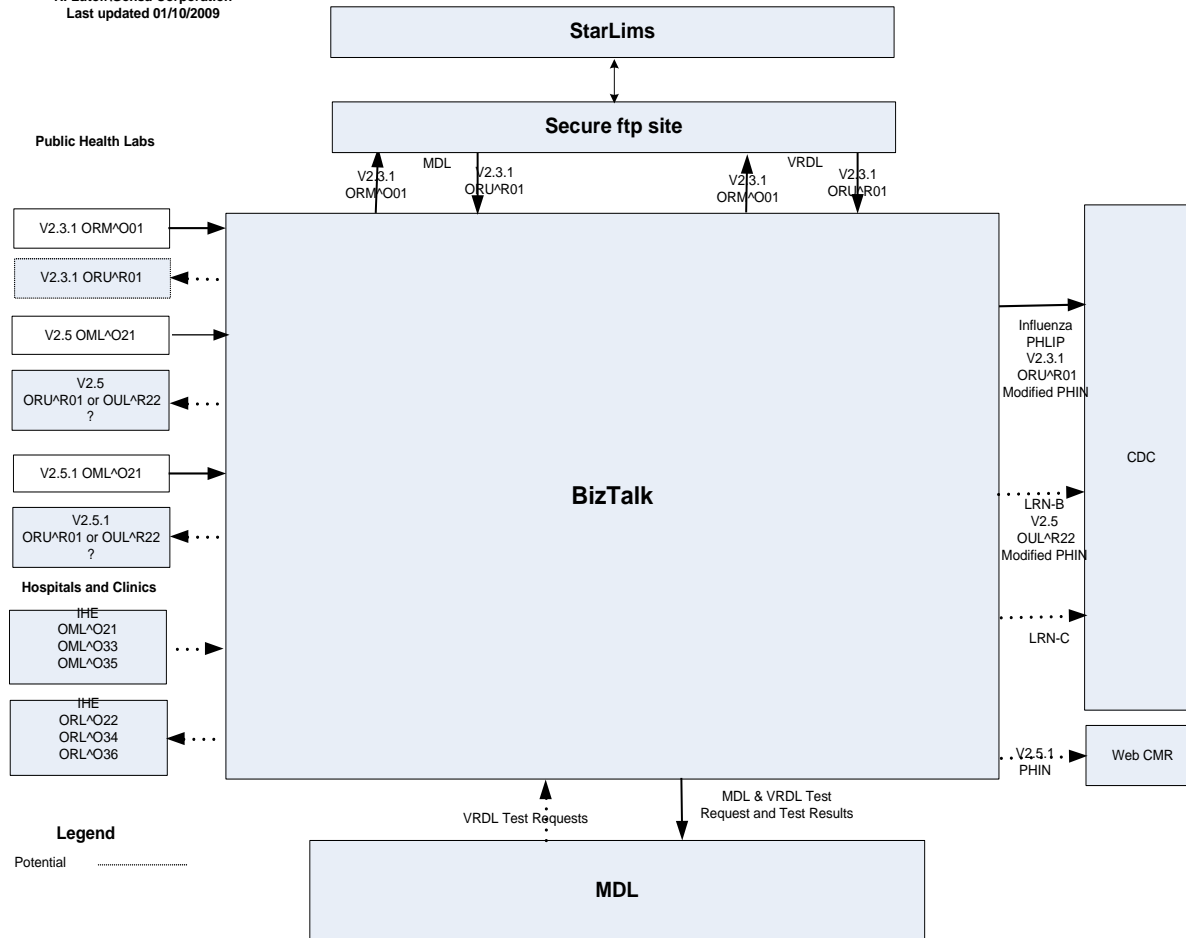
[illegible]
Last updated 01/10/2009

StarLims

Secure ftp site

Public Health Labs

MDL

V2.3.1
ORM^O01

V2.3.1
ORU^R01

VRDL

V2.3.1
ORM^O01

V2.3.1
ORU^R01

V2.3.1 ORM^O01

V2.3.1 ORU^R01

V2.5 OML^O21

V2.5
ORU^R01 or OUL^R22
?

V2.5.1 OML^O21

V2.5.1
ORU^R01 or OUL^R22
?

Hospitals and Clinics

IHE
OML^O21
OML^O33
OML^O35

IHE
ORL^O22
ORL^O34
ORL^O36

BizTalk

Influenza
PHLIP
V2.3.1
ORU^R01
Modified PHIN

CDC

LRN-B
V2.5
OUL^R22
Modified PHIN

LRN-C

V2.5.1
PHIN

Web CMR

VRDL Test Requests

MDL & VRDL Test
Request and Test Results

Legend

Potential

MDL